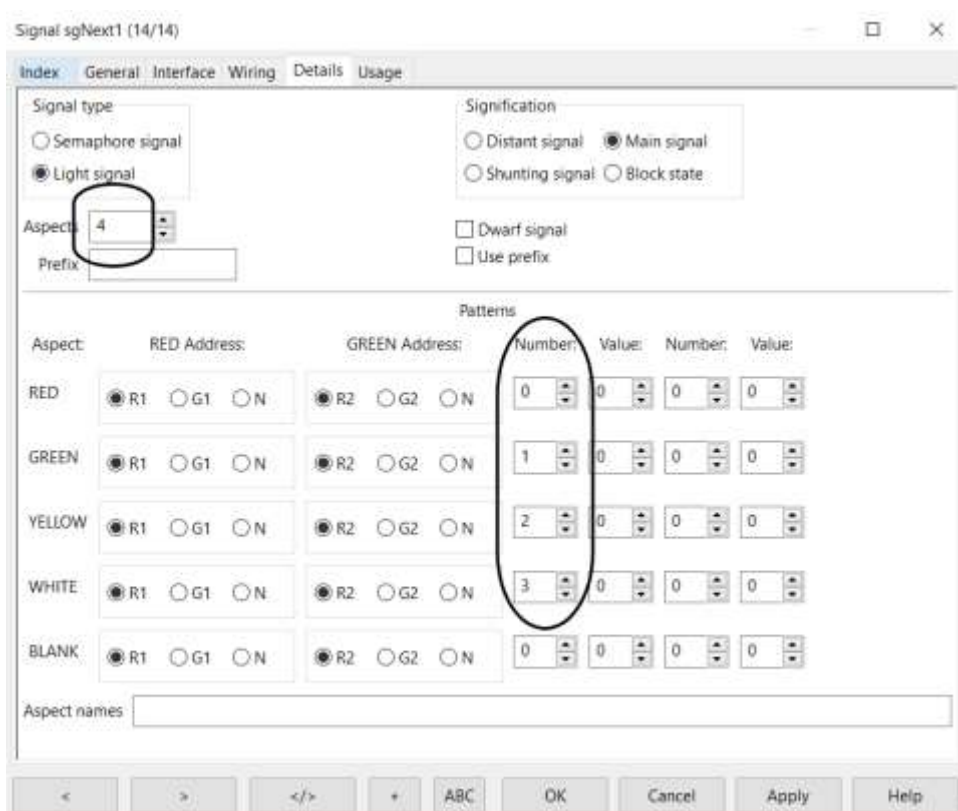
Signal sgNext1 (14/14)

Index General Interface Wiring Details Usage

Signal type
Semaphore signal
Light signal

Signification
Distant signal Main signal
Shunting signal Block state

Aspects 4
Prefix

Dwarf signal
Use prefix

Patterns

| Aspect: | RED Address: | GREEN Address: | Number: | Value: | Number: | Value: |
|---|---|---|---|---|---|---|
| RED | R1 G1 N | R2 G2 N | 0 | 0 | 0 | 0 |
| GREEN | R1 G1 N | R2 G2 N | 1 | 0 | 0 | 0 |
| YELLOW | R1 G1 N | R2 G2 N | 2 | 0 | 0 | 0 |
| WHITE | R1 G1 N | R2 G2 N | 3 | 0 | 0 | 0 |
| BLANK | R1 G1 N | R2 G2 N | 0 | 0 | 0 | 0 |

Aspect names

< > </> + ABC OK Cancel Apply Help